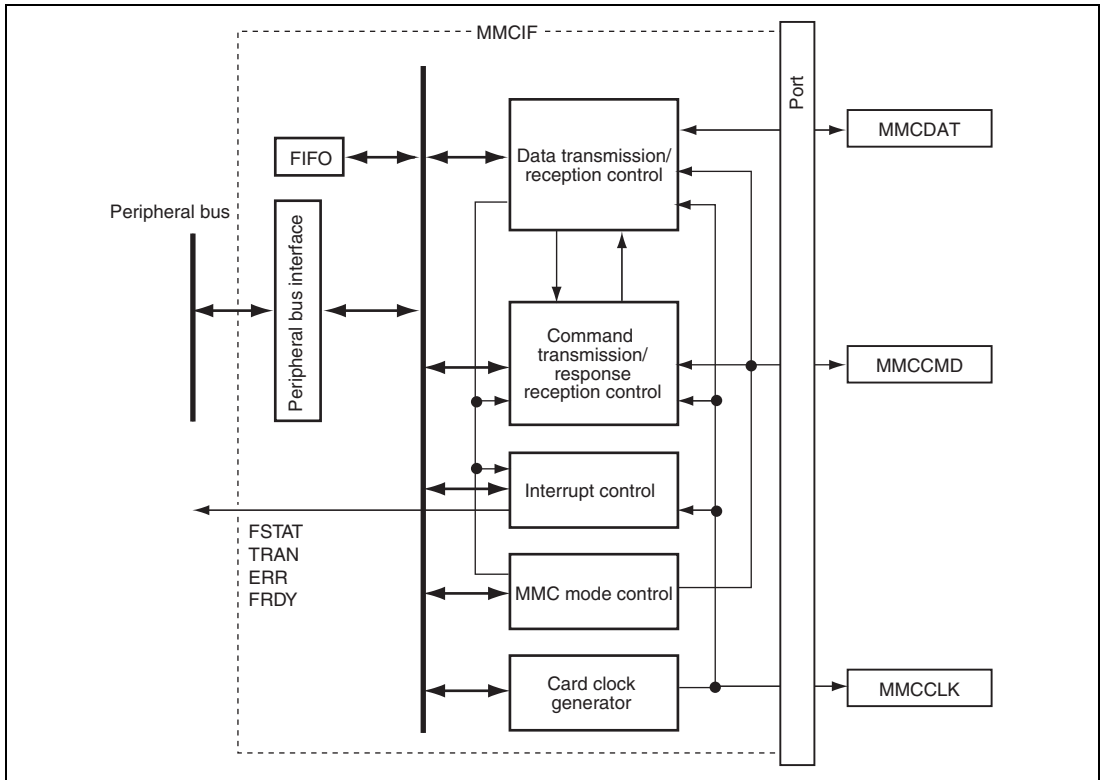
MMCIF

Port

MMCDAT

FIFO

Data transmission/ reception control

Peripheral bus

Peripheral bus interface

Command transmission/ response reception control

MMCCMD

Interrupt control

FSTAT
TRAN
ERR
FRDY

MMC mode control

Card clock generator

MMCCLK